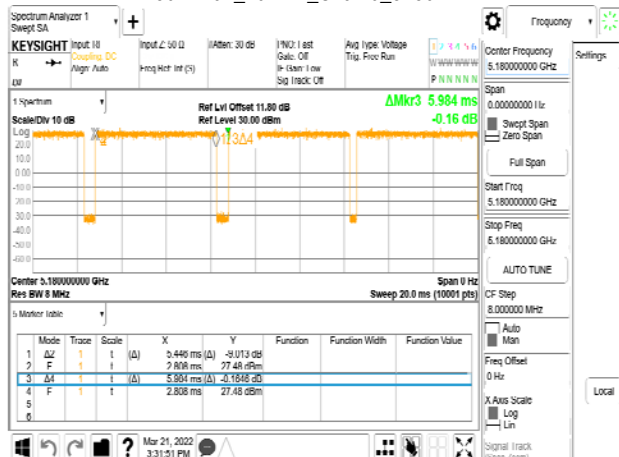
Spectrum Analyzer 1
Swept SA

Frequency

KEYSIGHT Input: RF
Coupling: DC
Align: Auto

Input Z: 50 Ω
Freq Ref: Int (S)

Atten: 30 dB

PNO: Fast
Gate: Off
IF Gain: Low
Sig Track: Off

Avg Type: Voltage
Trig: Free Run

1 2 3 4 5 6
W W W W W W
P N N N N N

1 Spectrum
Scale/Div 10 dB
Log

Ref Lvl Offset 11.80 dB
Ref Level 30.00 dBm

ΔMkr3 5.984 ms
-0.16 dB

20.0
10.0
0.00
-10.0
-20.0
-30.0
-40.0
-50.0
-60.0

Center 5.180000000 GHz
Res BW 8 MHz

Span 0 Hz
Sweep 20.0 ms (10001 pts)

5 Marker Table

| | Mode | Trace | Scale | X | Y | Function | Function Width | Function Value |
|---|---|---|---|---|---|---|---|---|
| 1 | ΔZ | 1 | t | (Δ) 5.446 ms | (Δ) -9.013 dB | | | |
| 2 | F | 1 | t | 2.808 ms | 27.48 dBm | | | |
| 3 | Δ4 | 1 | t | (Δ) 5.984 ms | (Δ) -0.1646 dB | | | |
| 4 | F | 1 | t | 2.808 ms | 27.48 dBm | | | |
| 5 | | | | | | | | |
| 6 | | | | | | | | |

Center Frequency
5.180000000 GHz

Settings

Span
0.000000000 Hz

Swept Span
Zero Span

Full Span

Start Freq
5.180000000 GHz

Stop Freq
5.180000000 GHz

AUTO TUNE

CF Step
8.000000 MHz

Auto
Man

Freq Offset
0 Hz

X Axis Scale
Log
Lin

Local

Signal Track

Mar 21, 2022
3:31:51 PM